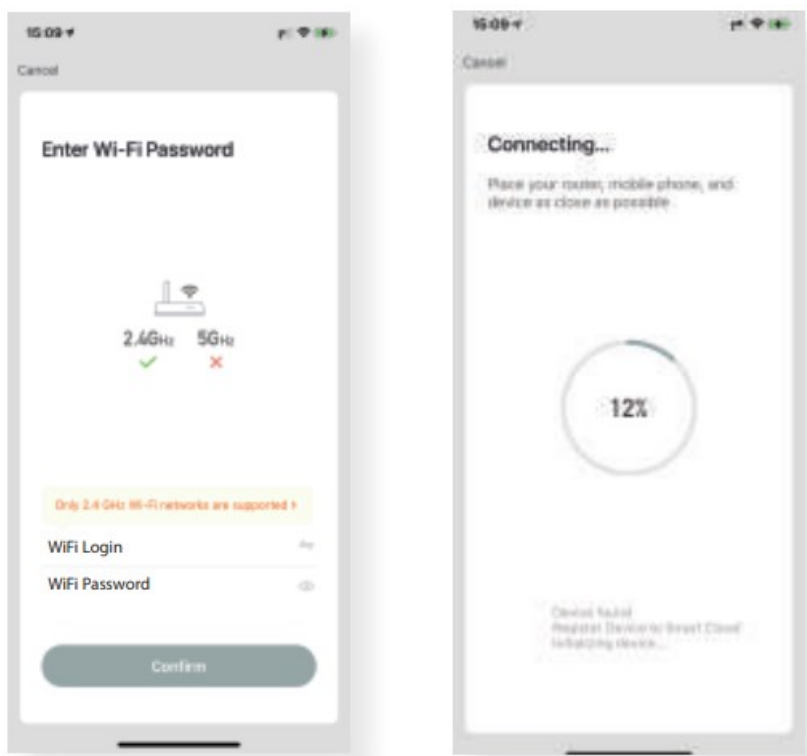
15:09

Cancel

Enter Wi-Fi Password

2.4GHz 5GHz

Only 2.4 GHz Wi-Fi networks are supported >

WiFi Login

WiFi Password

Confirm

15:09

Cancel

Connecting...

Place your router, mobile phone, and device as close as possible.

12%

Device found
Register Device to Smart Cloud
Initializing device...